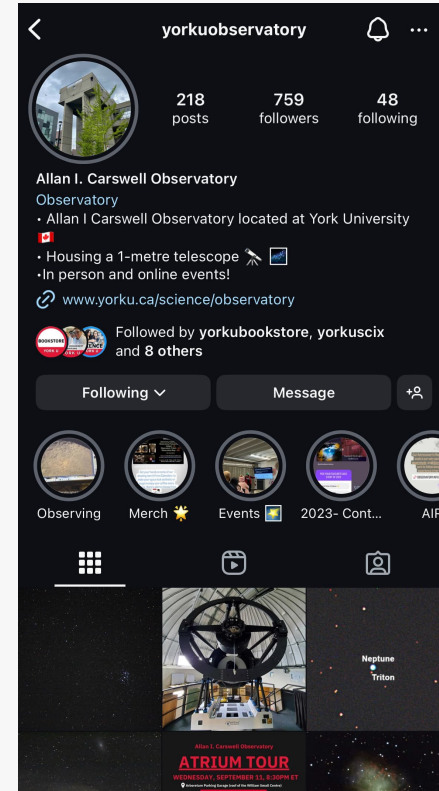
yorkuobservatory

218 posts
759 followers
48 following

Allan I. Carswell Observatory
Observatory
• Allan I Carswell Observatory located at York University 🇨🇦
• Housing a 1-metre telescope 🔭 🌌
•In person and online events!
www.yorku.ca/science/observatory

BOOKSTORE
Followed by yorkubookstore, yorkuscix and 8 others

Following
Message

Observing
Merch 🌟
Events 🌄
2023- Cont...
AI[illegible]

Neptune
Triton

Allan I. Carswell Observatory
ATRIUM TOUR
WEDNESDAY, SEPTEMBER 11, 8:30PM ET
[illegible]